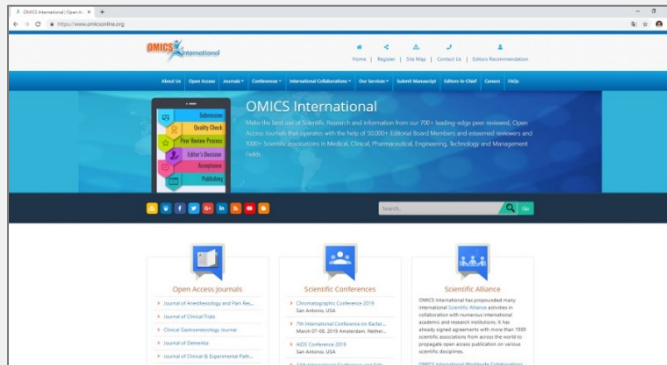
OMICS International | Open A... ×

https://www.omicsonline.org

OMICS International

Home | Register | Site Map | Contact Us | Editors Recommendation

About Us | Open Access | Journals | Conferences | International Collaborations | Our Services | Submit Manuscript | Editors In-Chief | Careers | FAQs

Submission
Quality Check
Peer Review Process
Editor's Decision
Acceptance
Publishing

OMICS International

Make the best use of Scientific Research and information from our 700+ leading-edge peer reviewed, Open Access Journals that operates with the help of 50,000+ Editorial Board Members and esteemed reviewers and 1000+ Scientific associations in Medical, Clinical, Pharmaceutical, Engineering, Technology and Management Fields.

Search...

Go

Open Access Journals

Journal of Anesthesiology and Pain Re...
Journal of Clinical Trials
Clinical Gastroenterology Journal
Journal of Dementia
Journal of Clinical & Experimental Path...

Scientific Conferences

Chromatographic Conference 2019
San Antonio, USA
7th International Conference on Bacter...
March 07-08, 2019 Amsterdam, Nether...
AIDS Conference 2019
San Antonio, USA
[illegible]

Scientific Alliance

OMICS International has propounded many international Scientific Alliance activities in collaboration with numerous international academic and research institutions. It has already signed agreements with more than 1000 scientific associations from across the world to propagate open access publication on various scientific disciplines.

OMICS International Worldwide Collaborations